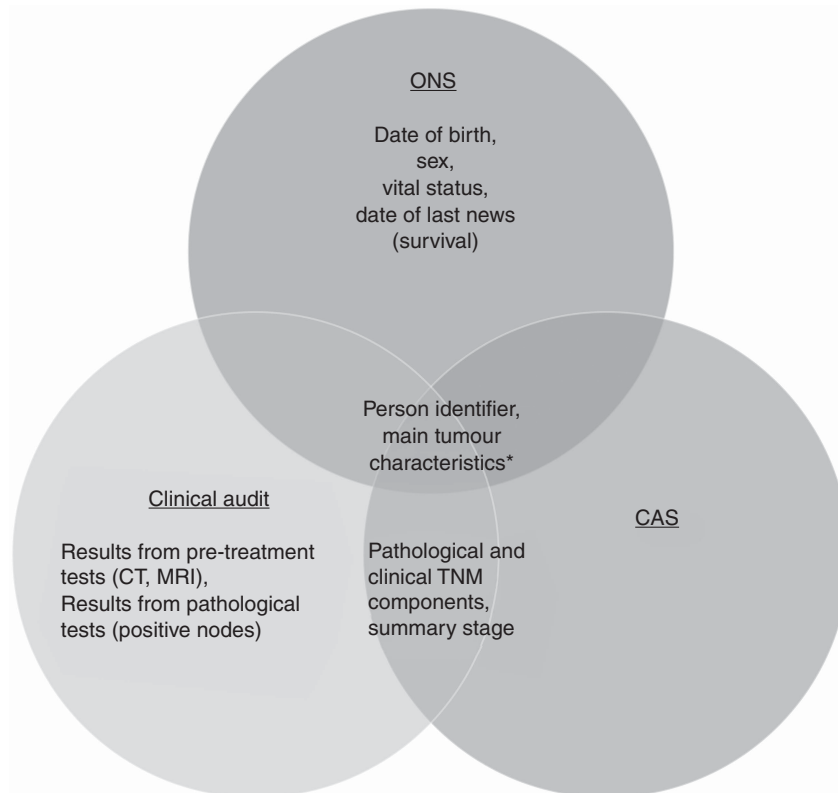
ONS

Date of birth, sex, vital status, date of last news (survival)

Person identifier, main tumour characteristics*

Clinical audit

Results from pre-treatment tests (CT, MRI), Results from pathological tests (positive nodes)

Pathological and clinical TNM components, summary stage

CAS